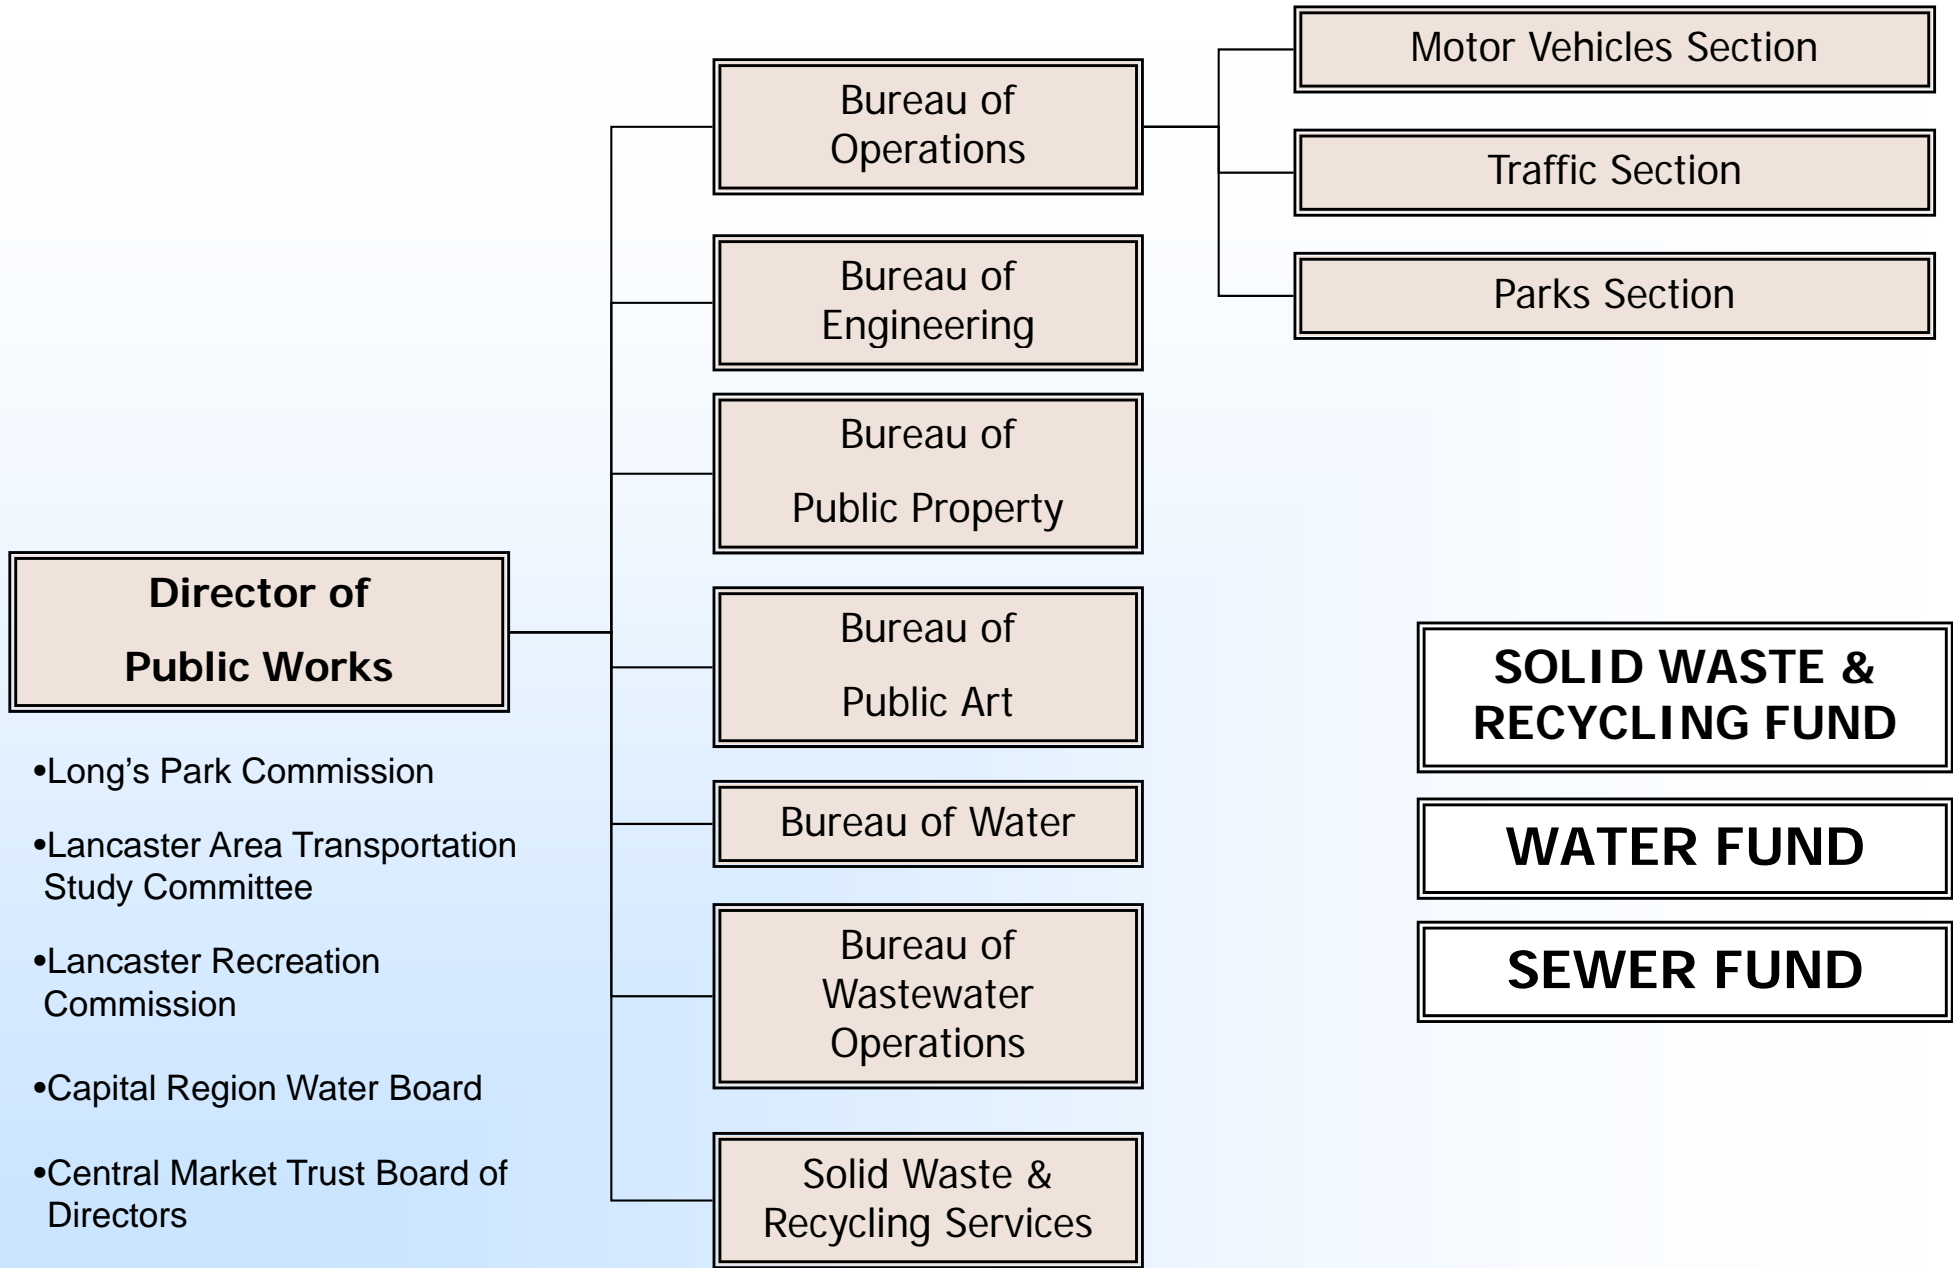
Bureau of Operations

Motor Vehicles Section

Traffic Section

Parks Section

Bureau of Engineering

Bureau of Public Property

Director of Public Works

Bureau of Public Art

SOLID WASTE & RECYCLING FUND

•Long’s Park Commission

•Lancaster Area Transportation Study Committee

•Lancaster Recreation Commission

•Capital Region Water Board

•Central Market Trust Board of Directors

Bureau of Water

WATER FUND

Bureau of Wastewater Operations

SEWER FUND

Solid Waste & Recycling Services